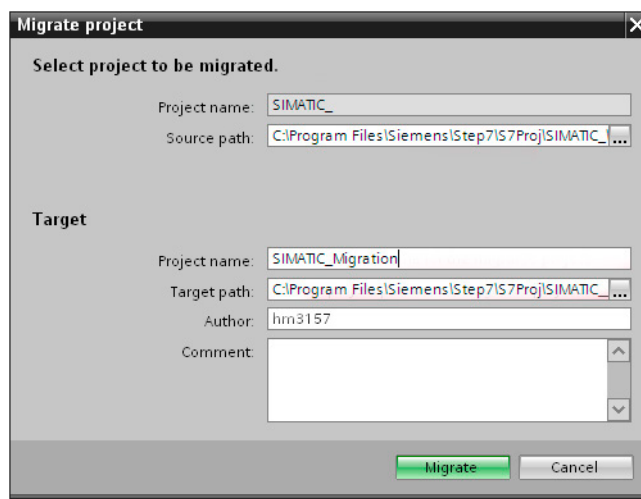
Migrate project

Select project to be migrated.

Project name: SIMATIC_

Source path: C:\Program Files\Siemens\Step7\S7Proj\SIMATIC_\ ...

Target

Project name: SIMATIC_Migration

Target path: C:\Program Files\Siemens\Step7\S7Proj\SIMATIC_ ...

Author: hm3157

Comment:

Migrate Cancel